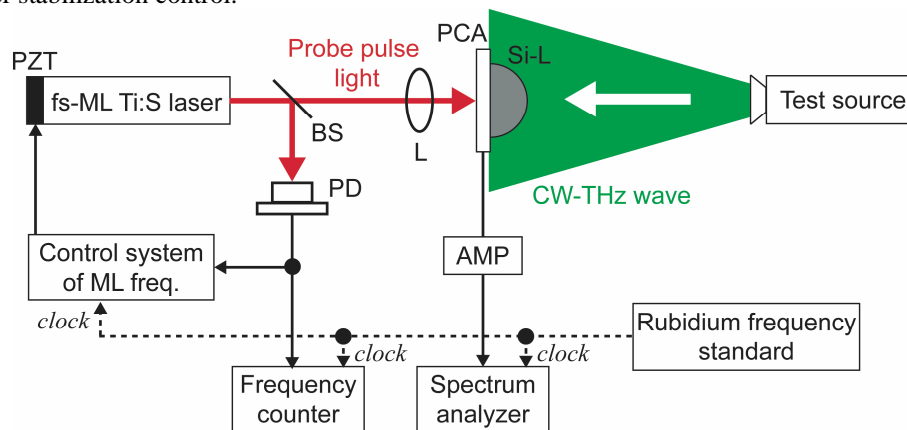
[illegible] stabilization control.

PZT
fs-ML Ti:S laser
Probe pulse light
BS
L
PCA
Si-L
Test source
PD
CW-THz wave
Control system of ML freq.
AMP
clock
Rubidium frequency standard
clock
clock
Frequency counter
Spectrum analyzer